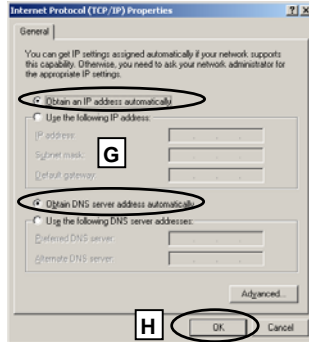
Internet Protocol (TCP/IP) Properties ? X

General

You can get IP settings assigned automatically if your network supports this capability. Otherwise, you need to ask your network administrator for the appropriate IP settings.

Obtain an IP address automatically

Use the following IP address:

IP address:

Subnet mask:

Default gateway:

G

Obtain DNS server address automatically

Use the following DNS server addresses:

Preferred DNS server:

Alternate DNS server:

Advanced...

H

OK

Cancel